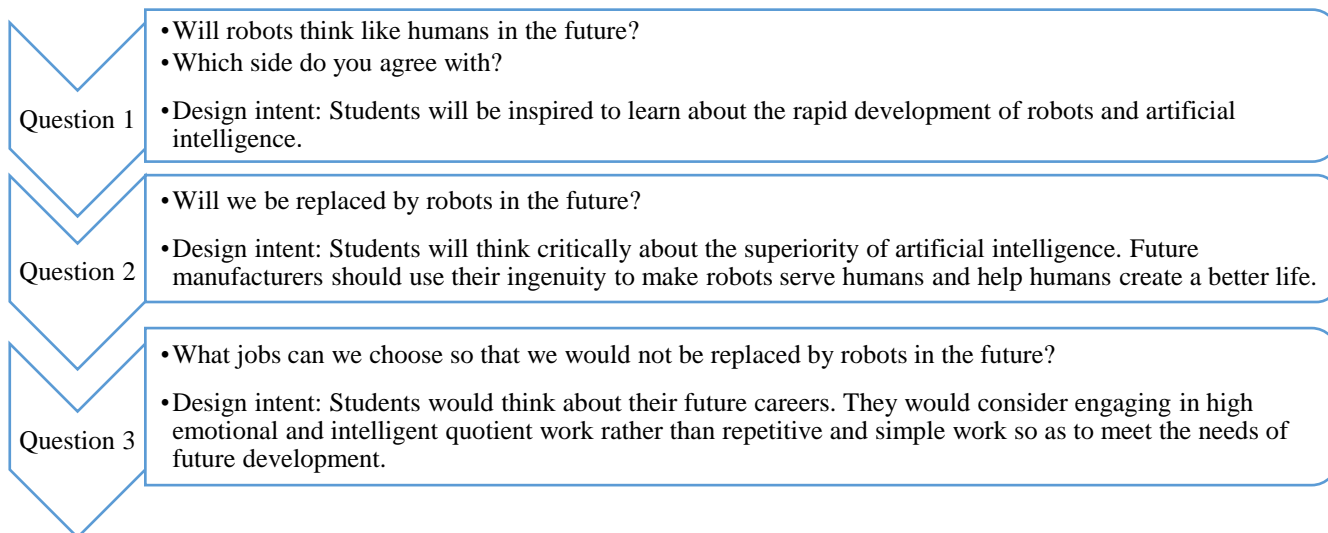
Question 1

• Will robots think like humans in the future?
• Which side do you agree with?
• Design intent: Students will be inspired to learn about the rapid development of robots and artificial intelligence.

Question 2

• Will we be replaced by robots in the future?
• Design intent: Students will think critically about the superiority of artificial intelligence. Future manufacturers should use their ingenuity to make robots serve humans and help humans create a better life.

Question 3

• What jobs can we choose so that we would not be replaced by robots in the future?
• Design intent: Students would think about their future careers. They would consider engaging in high emotional and intelligent quotient work rather than repetitive and simple work so as to meet the needs of future development.